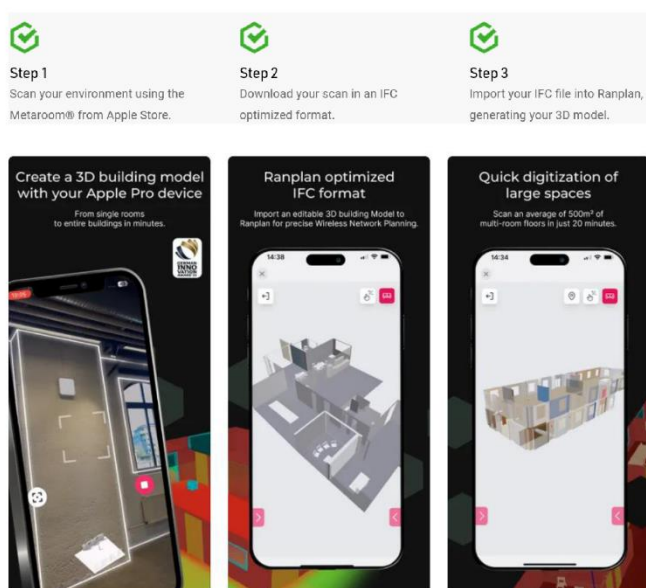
Step 1
Scan your environment using the Metaroom® from Apple Store.

Step 2
Download your scan in an IFC optimized format.

Step 3
Import your IFC file into Ranplan, generating your 3D model.

Create a 3D building model with your Apple Pro device
From single rooms to entire buildings in minutes.

GERMAN INNOVATION AWARD

Ranplan optimized IFC format
Import an editable 3D building Model to Ranplan for precise Wireless Network Planning.

14:38

Quick digitization of large spaces
Scan an average of 500m² of multi-room floors in just 20 minutes.

14:34